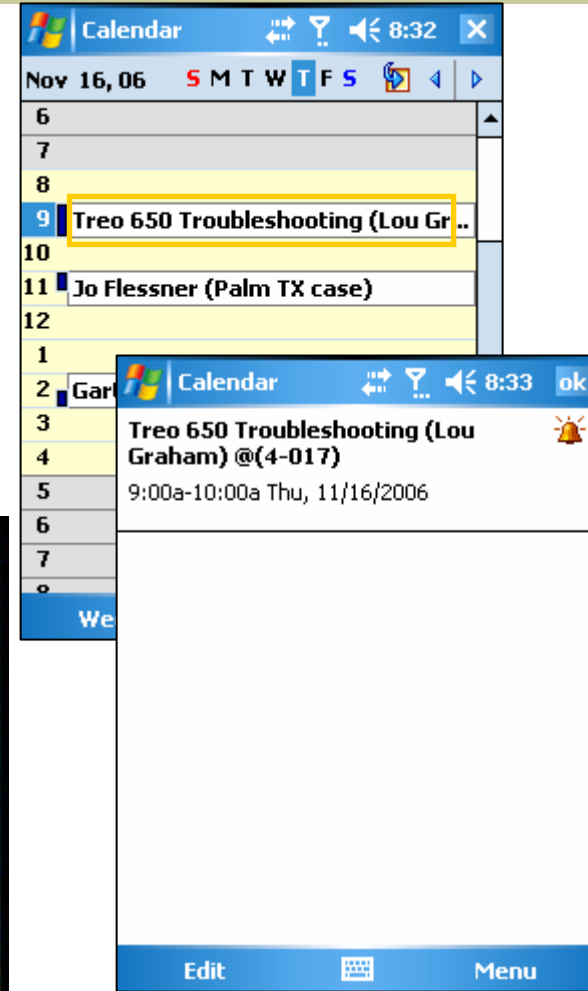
Calendar 8:32 ×
Nov 16, 06 S M T W T F S
6
7
8
9 Treo 650 Troubleshooting (Lou Gr..
10
11 Jo Flessner (Palm TX case)
12
1
2 Gar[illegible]
3
4
5
6
7
8
We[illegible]

Calendar 8:33 ok
Treo 650 Troubleshooting (Lou Graham) @(4-017)
9:00a-10:00a Thu, 11/16/2006

Edit Menu